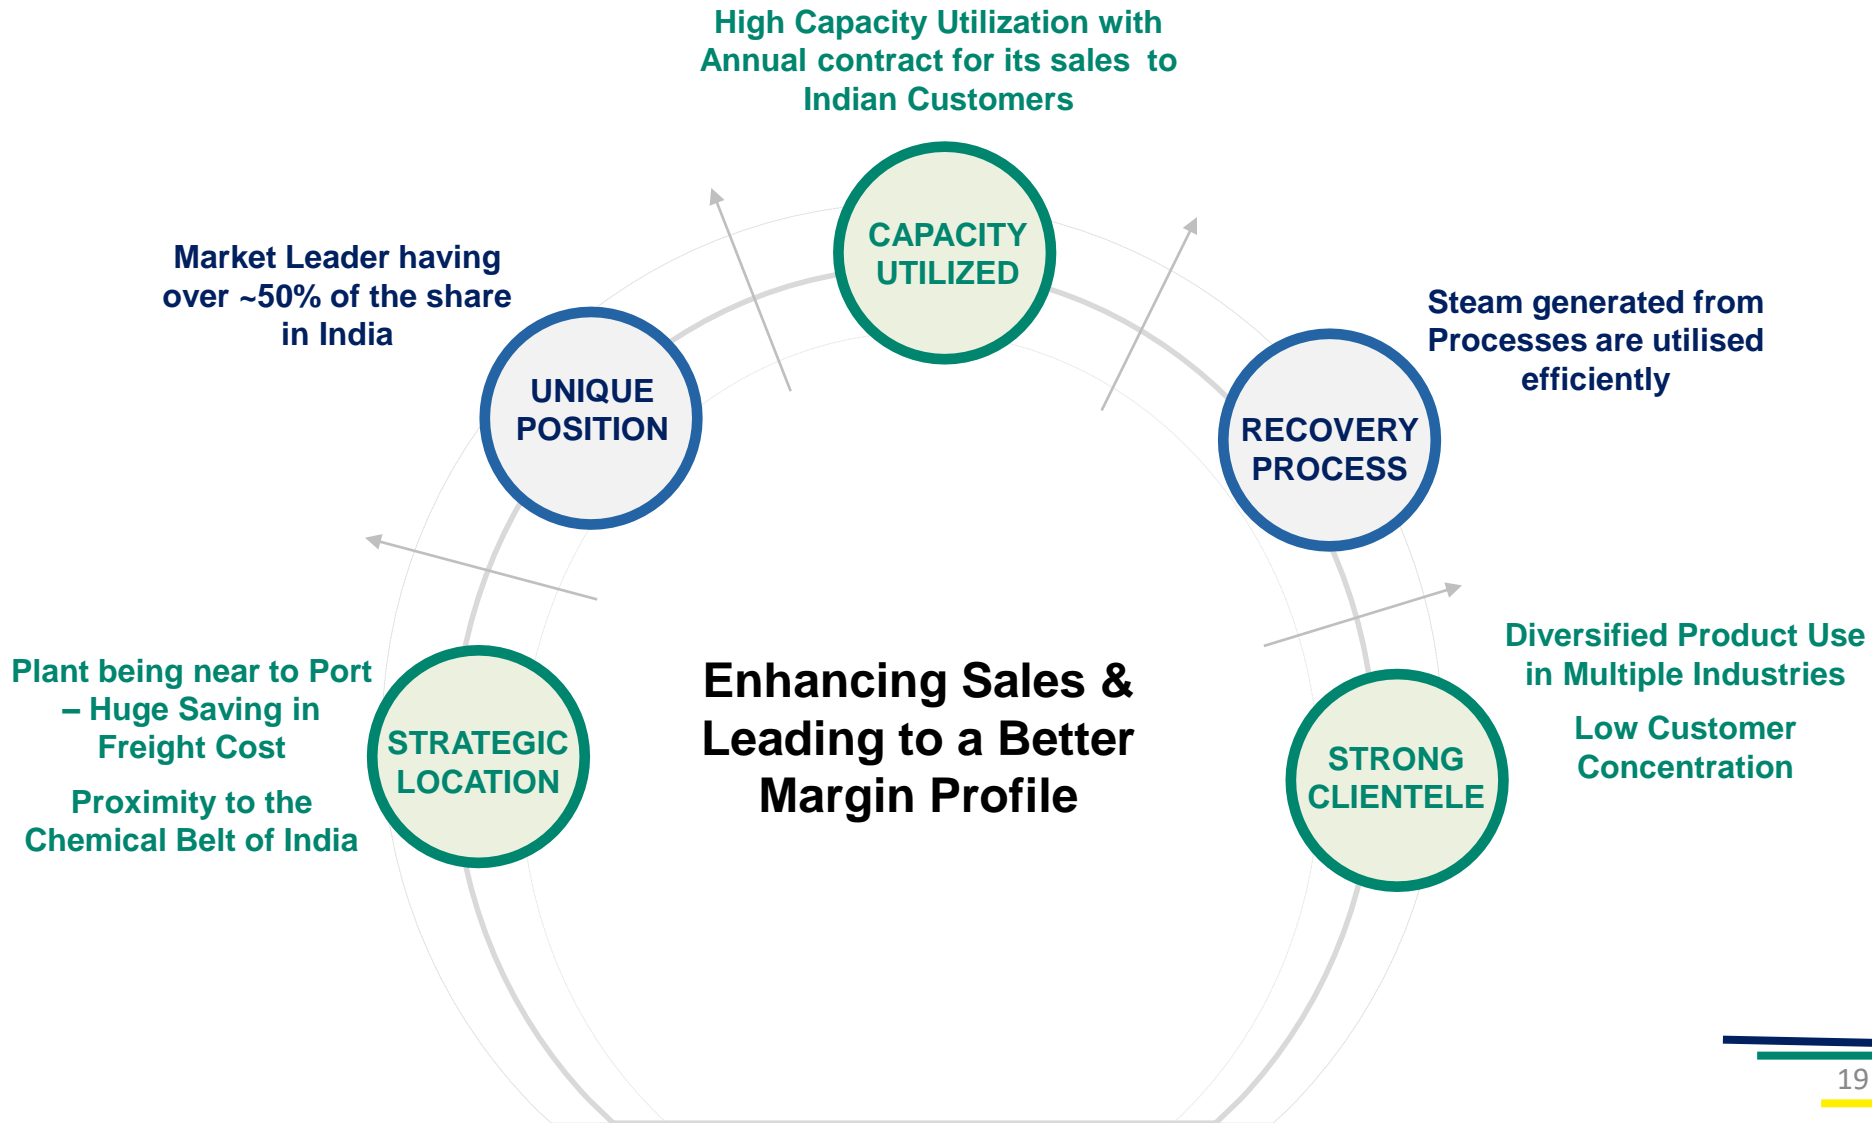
High Capacity Utilization with Annual contract for its sales to Indian Customers

CAPACITY UTILIZED

Market Leader having over ~50% of the share in India

UNIQUE POSITION

Steam generated from Processes are utilised efficiently

RECOVERY PROCESS

Plant being near to Port – Huge Saving in Freight Cost

Proximity to the Chemical Belt of India

STRATEGIC LOCATION

Enhancing Sales & Leading to a Better Margin Profile

STRONG CLIENTELE

Diversified Product Use in Multiple Industries

Low Customer Concentration

19